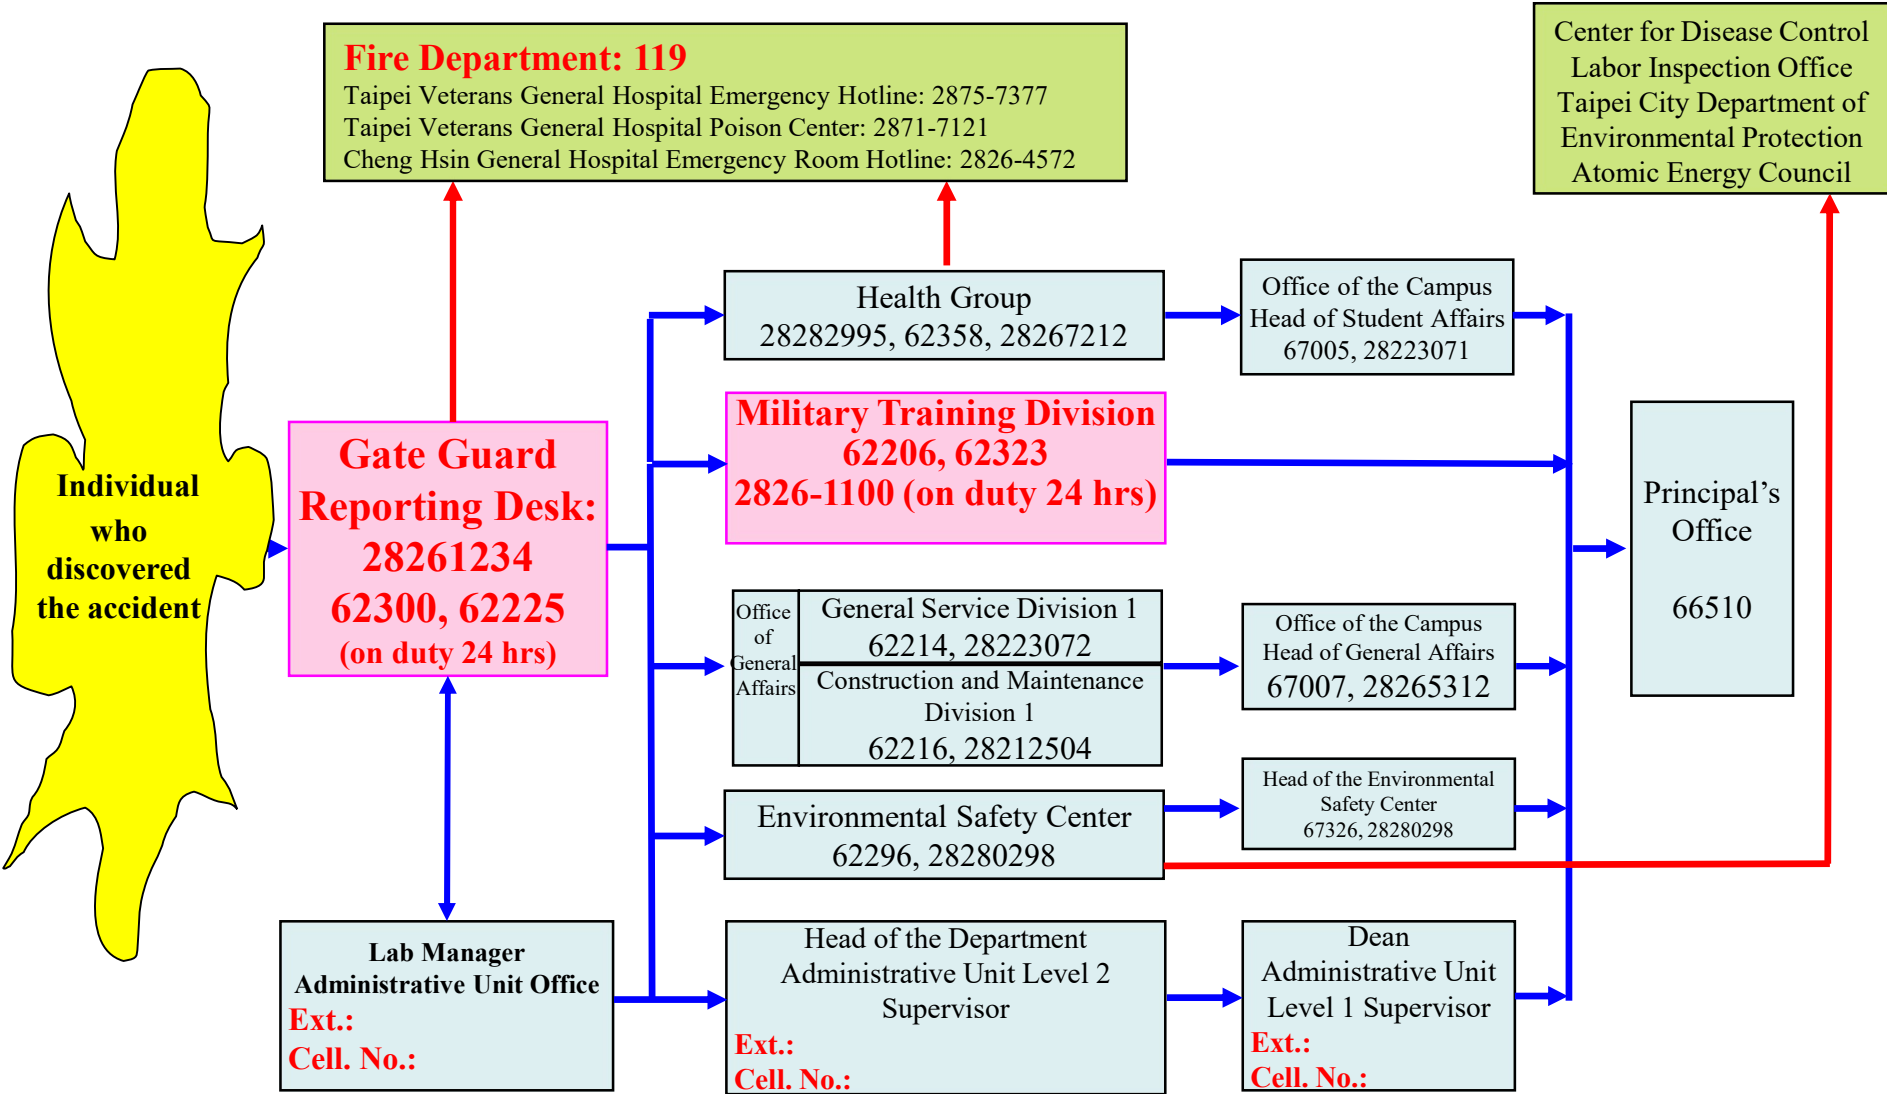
Fire Department: 119
Taipei Veterans General Hospital Emergency Hotline: 2875-7377
Taipei Veterans General Hospital Poison Center: 2871-7121
Cheng Hsin General Hospital Emergency Room Hotline: 2826-4572

Center for Disease Control
Labor Inspection Office
Taipei City Department of Environmental Protection
Atomic Energy Council

Individual who discovered the accident

Gate Guard Reporting Desk: 28261234 62300, 62225 (on duty 24 hrs)

Health Group
28282995, 62358, 28267212

Office of the Campus Head of Student Affairs
67005, 28223071

Military Training Division
62206, 62323
2826-1100 (on duty 24 hrs)

Principal's Office

66510

Office of General Affairs

General Service Division 1
62214, 28223072

Construction and Maintenance Division 1
62216, 28212504

Office of the Campus Head of General Affairs
67007, 28265312

Head of the Environmental Safety Center
67326, 28280298

Environmental Safety Center
62296, 28280298

Lab Manager
Administrative Unit Office
Ext.:
Cell. No.:

Head of the Department
Administrative Unit Level 2 Supervisor
Ext.:
Cell. No.:

Dean
Administrative Unit Level 1 Supervisor
Ext.:
Cell. No.: